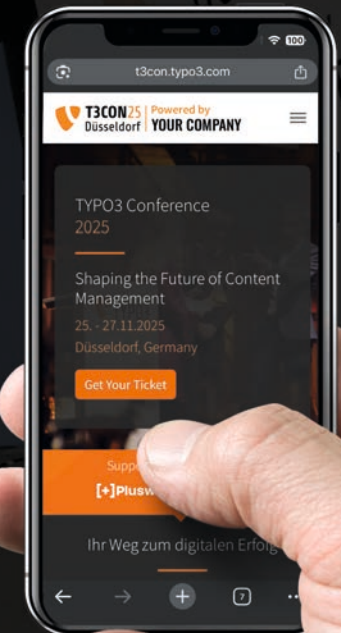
100

t3con.typo3.com

T3CON25 Düsseldorf | Powered by YOUR COMPANY

TYPO3 Conference 2025

Shaping the Future of Content Management

25. - 27.11.2025

Düsseldorf, Germany

Get Your Ticket

Supp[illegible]

[+]Plusw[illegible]

Ihr Weg zum digitalen Erfolg

7